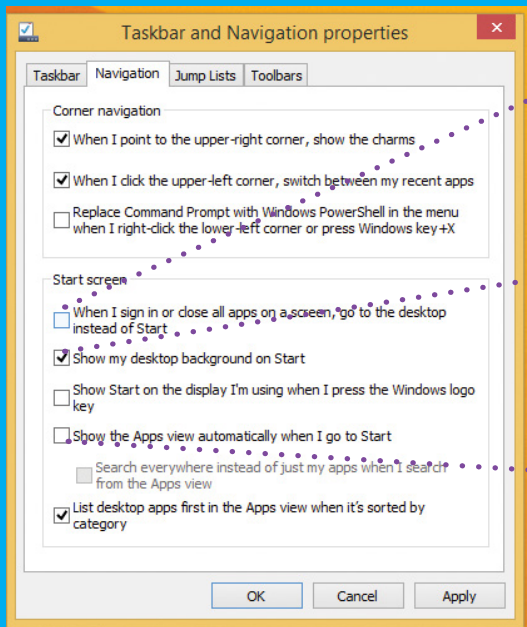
Taskbar and Navigation properties

Taskbar | Navigation | Jump Lists | Toolbars

Corner navigation

When I point to the upper-right corner, show the charms

When I click the upper-left corner, switch between my recent apps

Replace Command Prompt with Windows PowerShell in the menu when I right-click the lower-left corner or press Windows key+X

Start screen

When I sign in or close all apps on a screen, go to the desktop instead of Start

Show my desktop background on Start

Show Start on the display I'm using when I press the Windows logo key

Show the Apps view automatically when I go to Start

Search everywhere instead of just my apps when I search from the Apps view

List desktop apps first in the Apps view when it's sorted by category

OK | Cancel | Apply